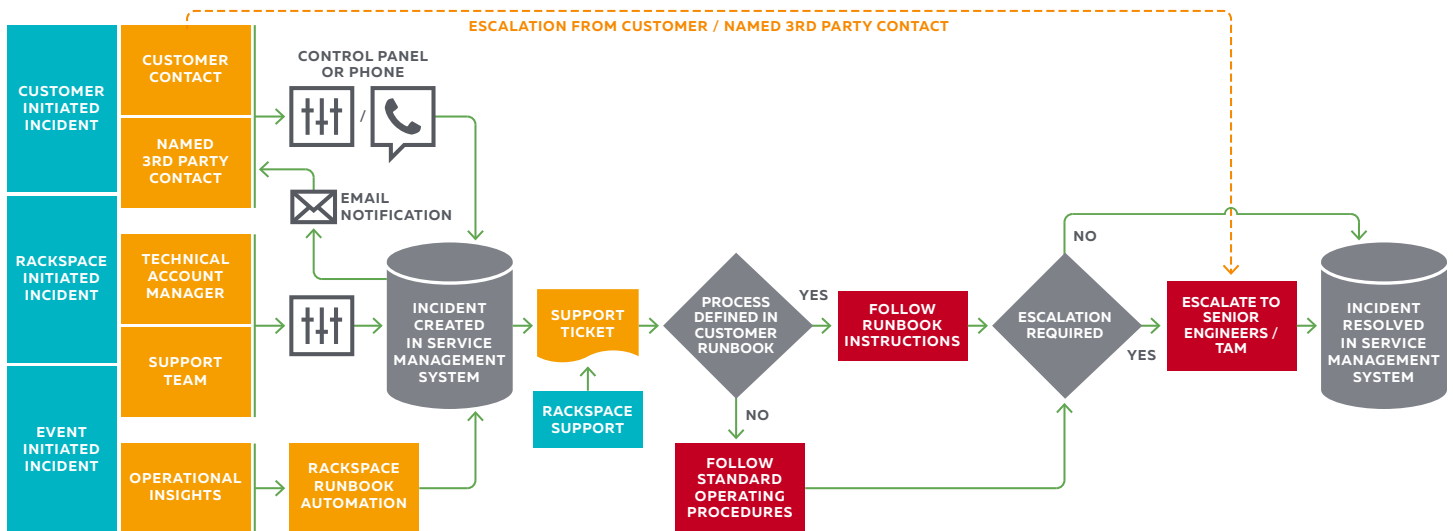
ESCALATION FROM CUSTOMER / NAMED 3RD PARTY CONTACT

CUSTOMER INITIATED INCIDENT

CUSTOMER CONTACT

NAMED 3RD PARTY CONTACT

CONTROL PANEL OR PHONE

/

EMAIL NOTIFICATION

RACKSPACE INITIATED INCIDENT

TECHNICAL ACCOUNT MANAGER

SUPPORT TEAM

EVENT INITIATED INCIDENT

OPERATIONAL INSIGHTS

RACKSPACE RUNBOOK AUTOMATION

INCIDENT CREATED IN SERVICE MANAGEMENT SYSTEM

SUPPORT TICKET

RACKSPACE SUPPORT

PROCESS DEFINED IN CUSTOMER RUNBOOK

YES

NO

FOLLOW RUNBOOK INSTRUCTIONS

FOLLOW STANDARD OPERATING PROCEDURES

ESCALATION REQUIRED

NO

YES

ESCALATE TO SENIOR ENGINEERS / TAM

INCIDENT RESOLVED IN SERVICE MANAGEMENT SYSTEM